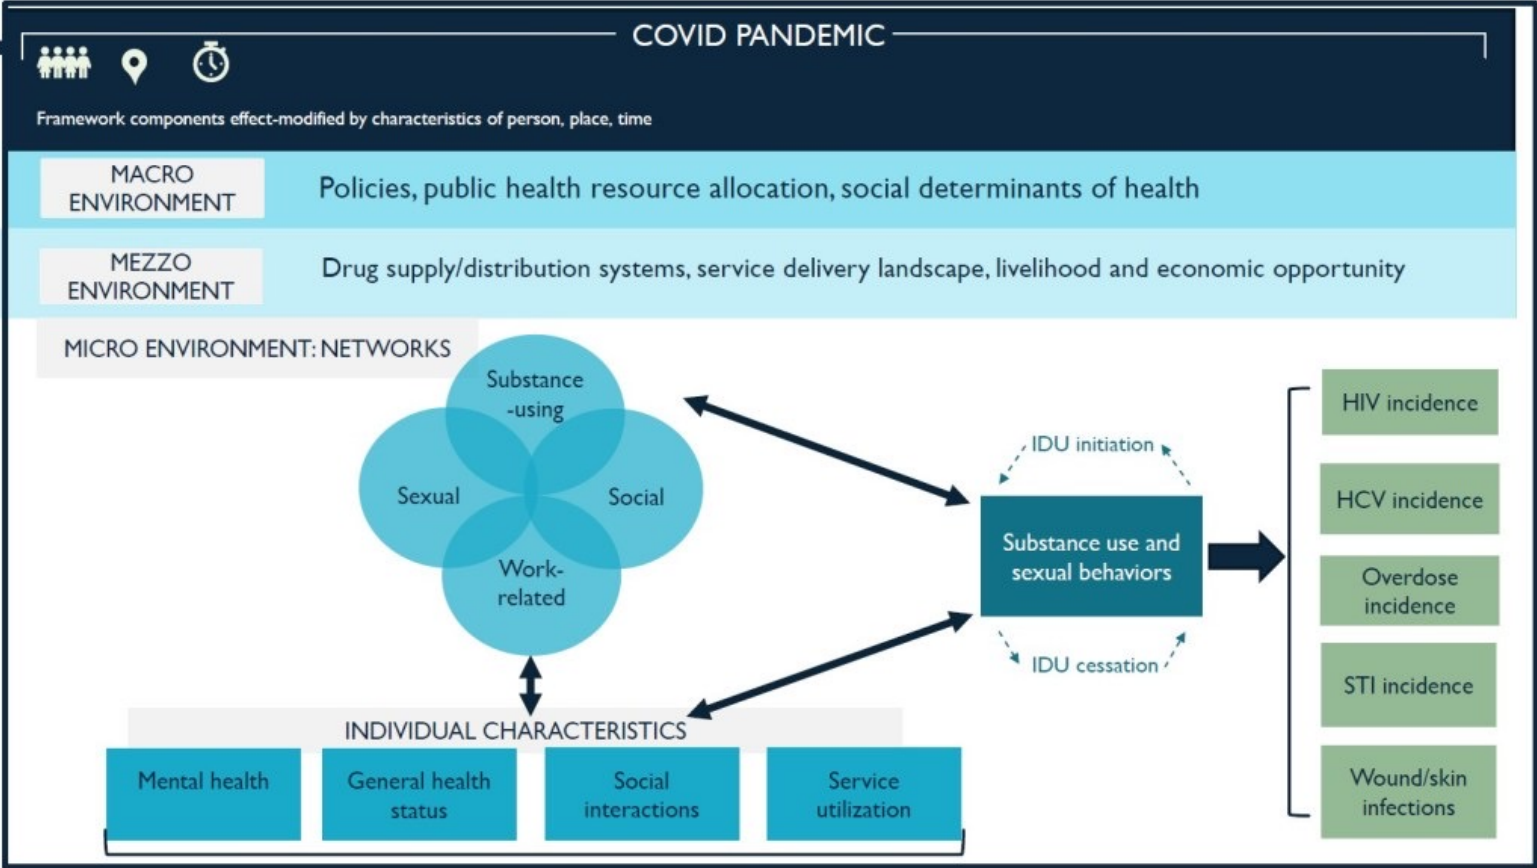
COVID PANDEMIC

Framework components effect-modified by characteristics of person, place, time

MACRO ENVIRONMENT

Policies, public health resource allocation, social determinants of health

MEZZO ENVIRONMENT

Drug supply/distribution systems, service delivery landscape, livelihood and economic opportunity

MICRO ENVIRONMENT: NETWORKS

Substance-using

Sexual

Social

Work-related

IDU initiation

Substance use and sexual behaviors

IDU cessation

HIV incidence

HCV incidence

Overdose incidence

STI incidence

Wound/skin infections

INDIVIDUAL CHARACTERISTICS

Mental health

General health status

Social interactions

Service utilization